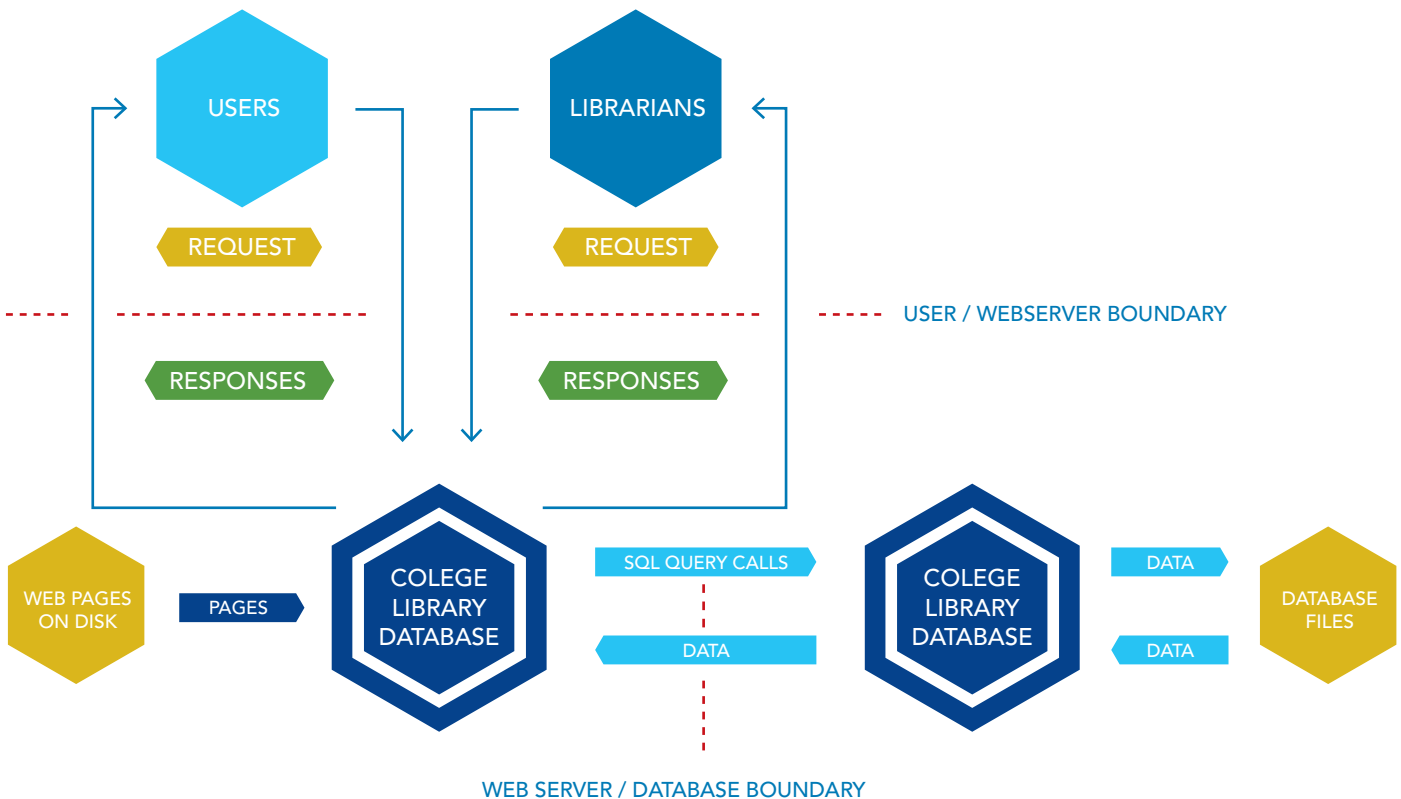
USERS

LIBRARIANS

REQUEST

REQUEST

USER / WEBSERVER BOUNDARY

RESPONSES

RESPONSES

WEB PAGES ON DISK

PAGES

COLEGE LIBRARY DATABASE

SQL QUERY CALLS

DATA

COLEGE LIBRARY DATABASE

DATA

DATA

DATABASE FILES

WEB SERVER / DATABASE BOUNDARY